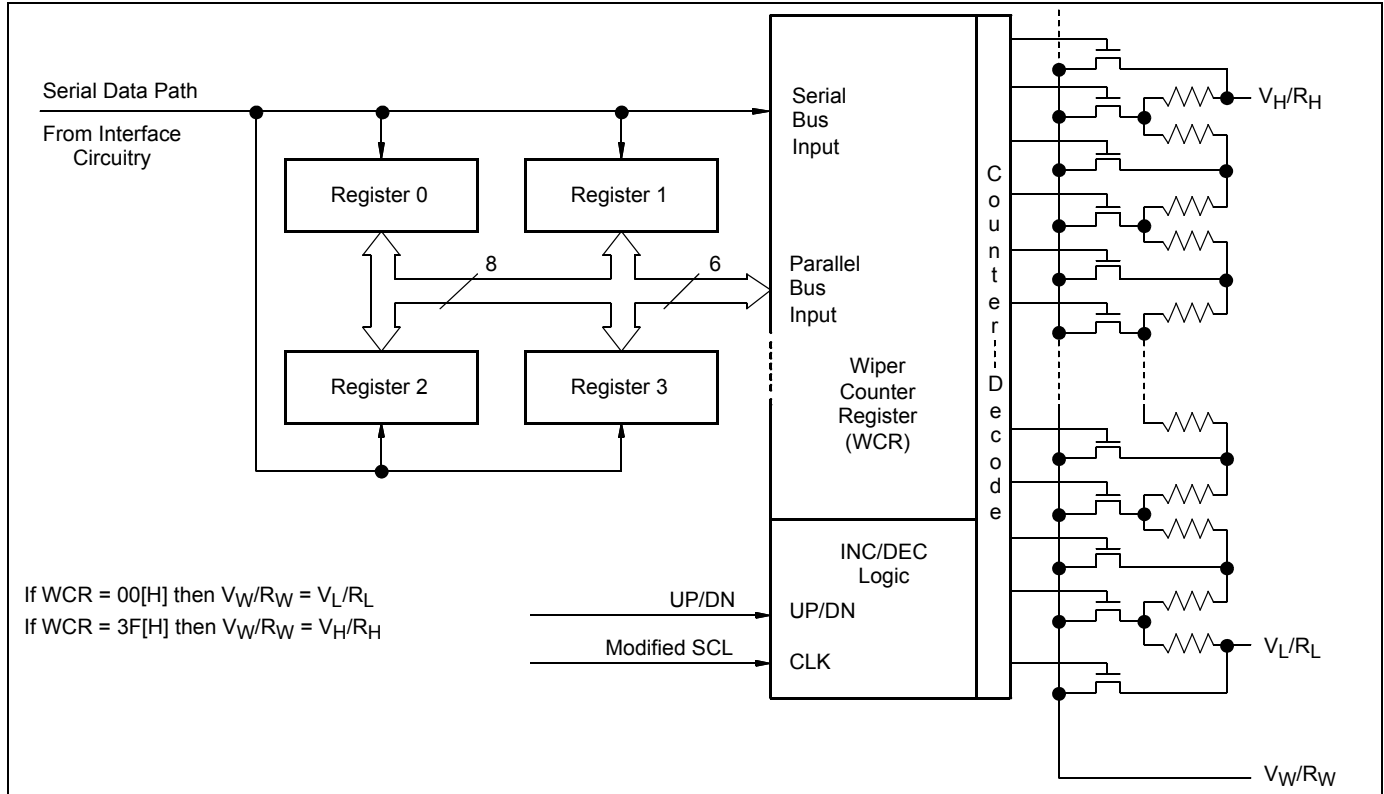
Serial Data Path

From Interface Circuitry

Register 0

Register 1

Register 2

Register 3

8

6

Serial Bus Input

Parallel Bus Input

Wiper Counter Register (WCR)

INC/DEC Logic

UP/DN

CLK

C o u n t e r D e c o d e

$V_H/R_H$

$V_L/R_L$

$V_W/R_W$

If WCR = 00[H] then $V_W/R_W = V_L/R_L$

If WCR = 3F[H] then $V_W/R_W = V_H/R_H$

UP/DN

Modified SCL